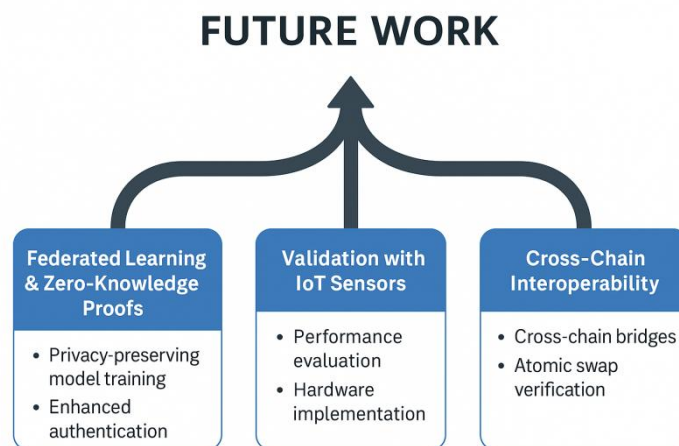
FUTURE WORK

Federated Learning & Zero-Knowledge Proofs

- Privacy-preserving model training
- Enhanced authentication

Validation with IoT Sensors

- Performance evaluation
- Hardware implementation

Cross-Chain Interoperability

- Cross-chain bridges
- Atomic swap verification